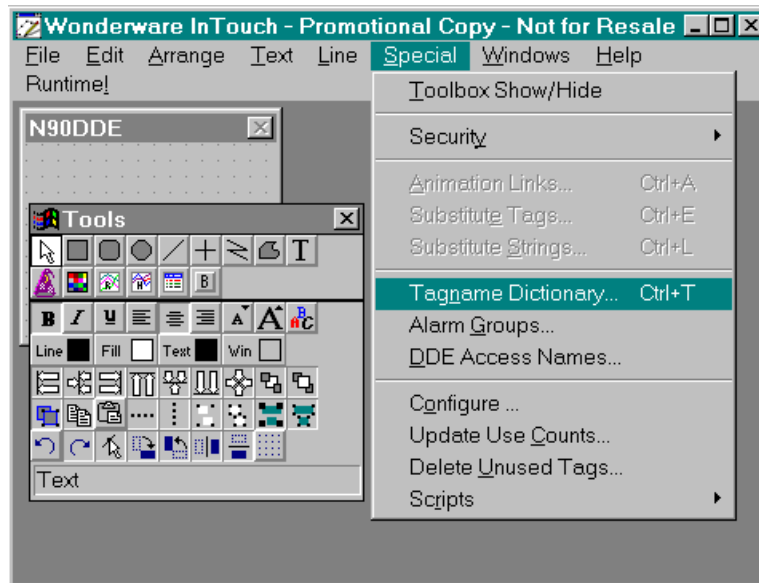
Wonderware InTouch - Promotional Copy - Not for Resale
File Edit Arrange Text Line Special Windows Help
Runtime!

N90DDE

Tools

B I U
Line Fill Text Win

Text

Toolbox Show/Hide
Security
Animation Links... Ctrl+A
Substitute Tags... Ctrl+E
Substitute Strings... Ctrl+L
Tagname Dictionary... Ctrl+T
Alarm Groups...
DDE Access Names...
Configure ...
Update Use Counts...
Delete Unused Tags...
Scripts